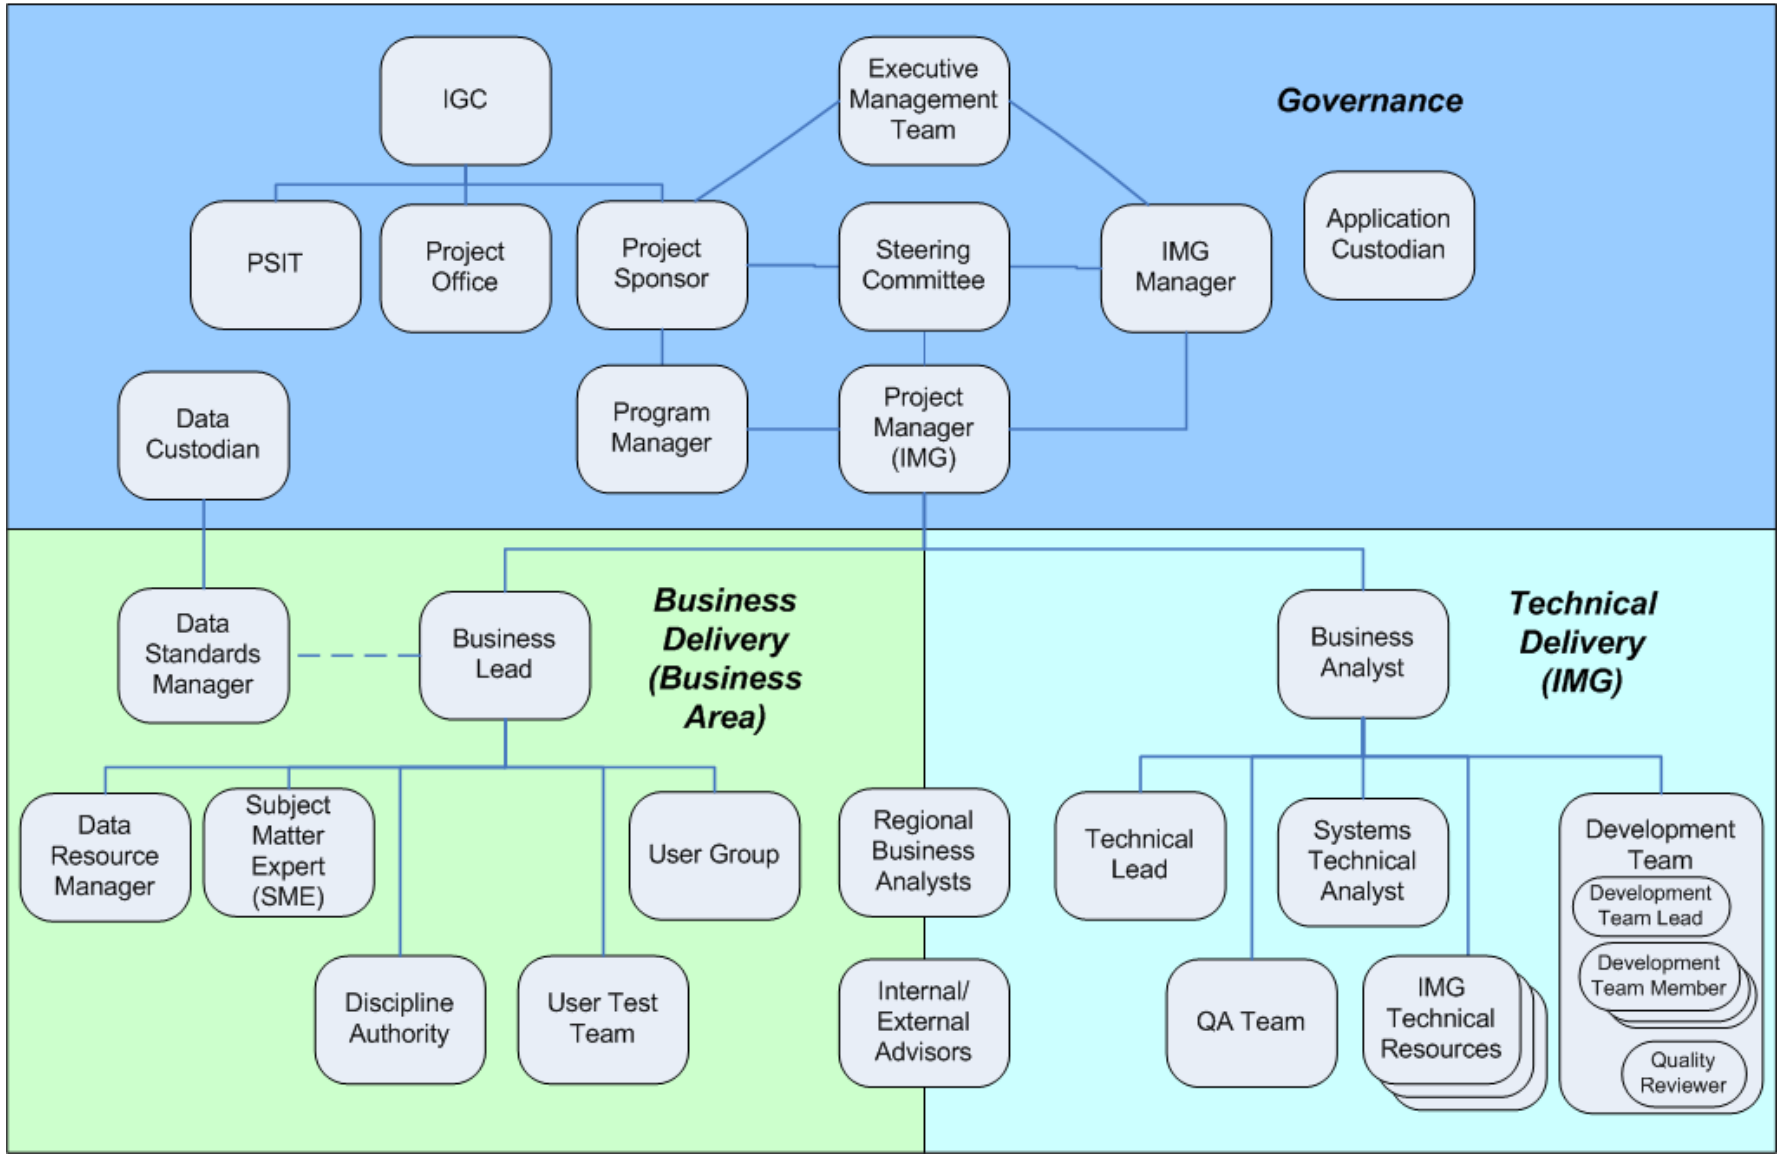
Governance

IGC

Executive Management Team

PSIT

Project Office

Project Sponsor

Steering Committee

IMG Manager

Application Custodian

Data Custodian

Program Manager

Project Manager (IMG)

Business Delivery (Business Area)

Technical Delivery (IMG)

Data Standards Manager

Business Lead

Business Analyst

Data Resource Manager

Subject Matter Expert (SME)

User Group

Regional Business Analysts

Technical Lead

Systems Technical Analyst

Development Team

Development Team Lead

Development Team Member

Discipline Authority

User Test Team

Internal/ External Advisors

QA Team

IMG Technical Resources

Quality Reviewer